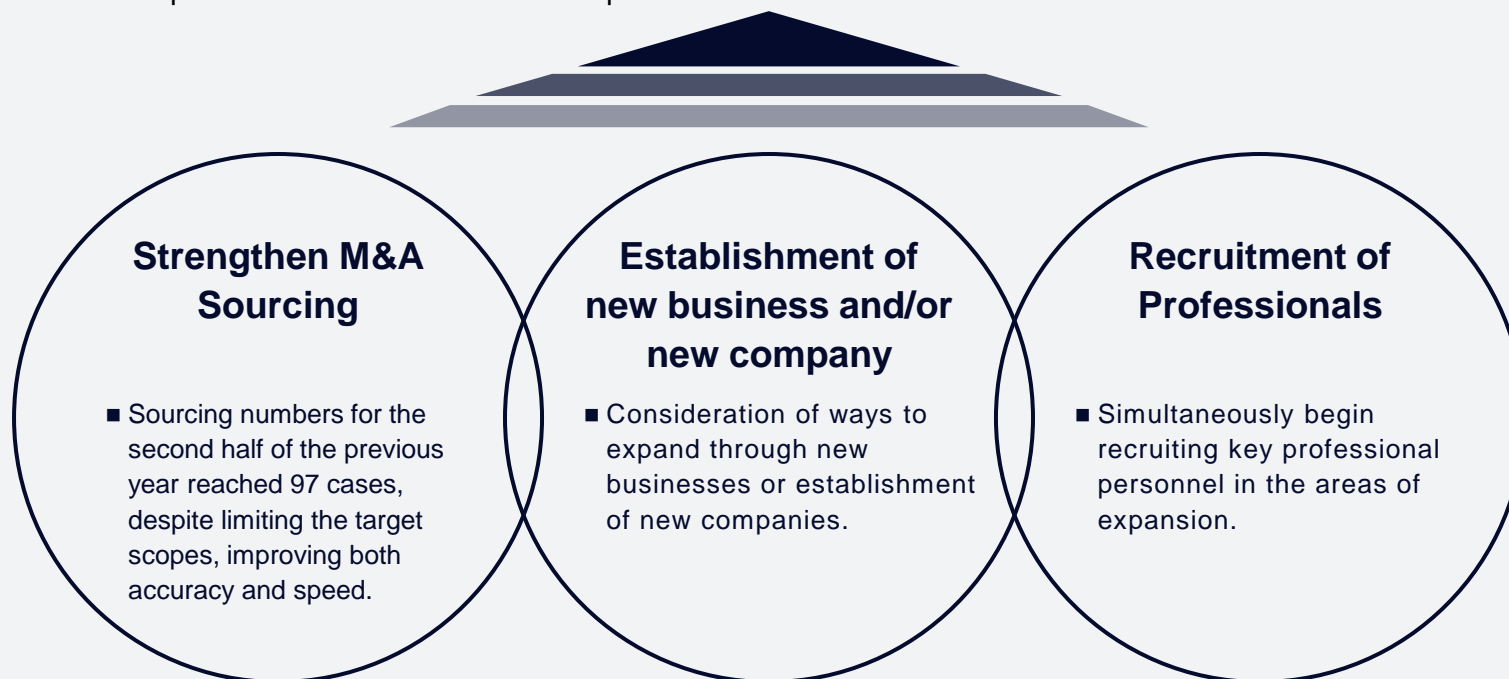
Strengthen M&A Sourcing

■ Sourcing numbers for the second half of the previous year reached 97 cases, despite limiting the target scopes, improving both accuracy and speed.

Establishment of new business and/or new company

■ Consideration of ways to expand through new businesses or establishment of new companies.

Recruitment of Professionals

■ Simultaneously begin recruiting key professional personnel in the areas of expansion.